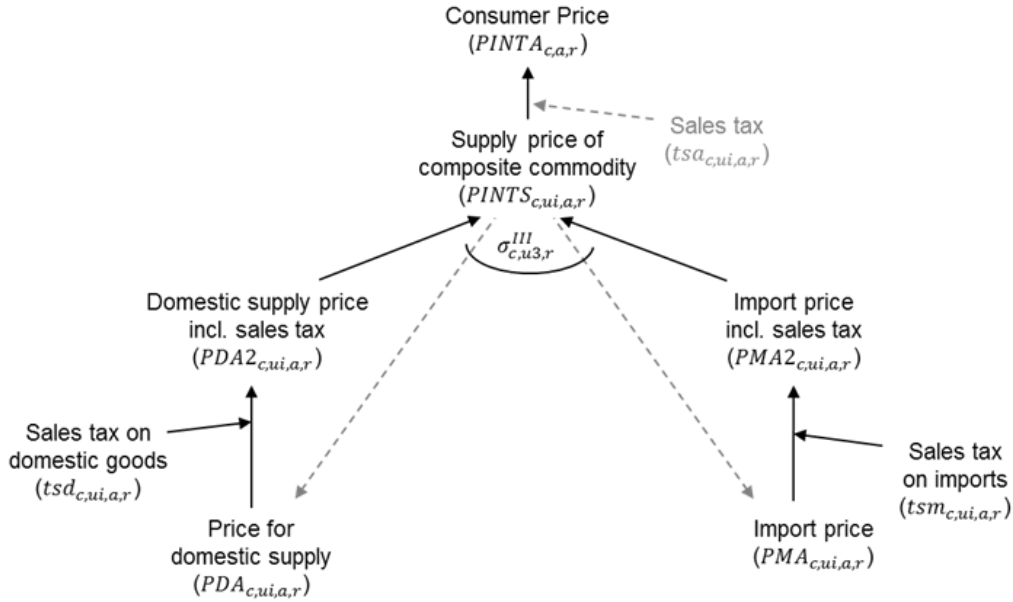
Consumer Price
$(PINTA_{c,a,r})$

Sales tax
$(tsa_{c,ui,a,r})$

Supply price of composite commodity
$(PINTS_{c,ui,a,r})$

$\sigma_{c,u3,r}^{III}$

Domestic supply price incl. sales tax
$(PDA2_{c,ui,a,r})$

Import price incl. sales tax
$(PMA2_{c,ui,a,r})$

Sales tax on domestic goods
$(tsd_{c,ui,a,r})$

Sales tax on imports
$(tsm_{c,ui,a,r})$

Price for domestic supply
$(PDA_{c,ui,a,r})$

Import price
$(PMA_{c,ui,a,r})$